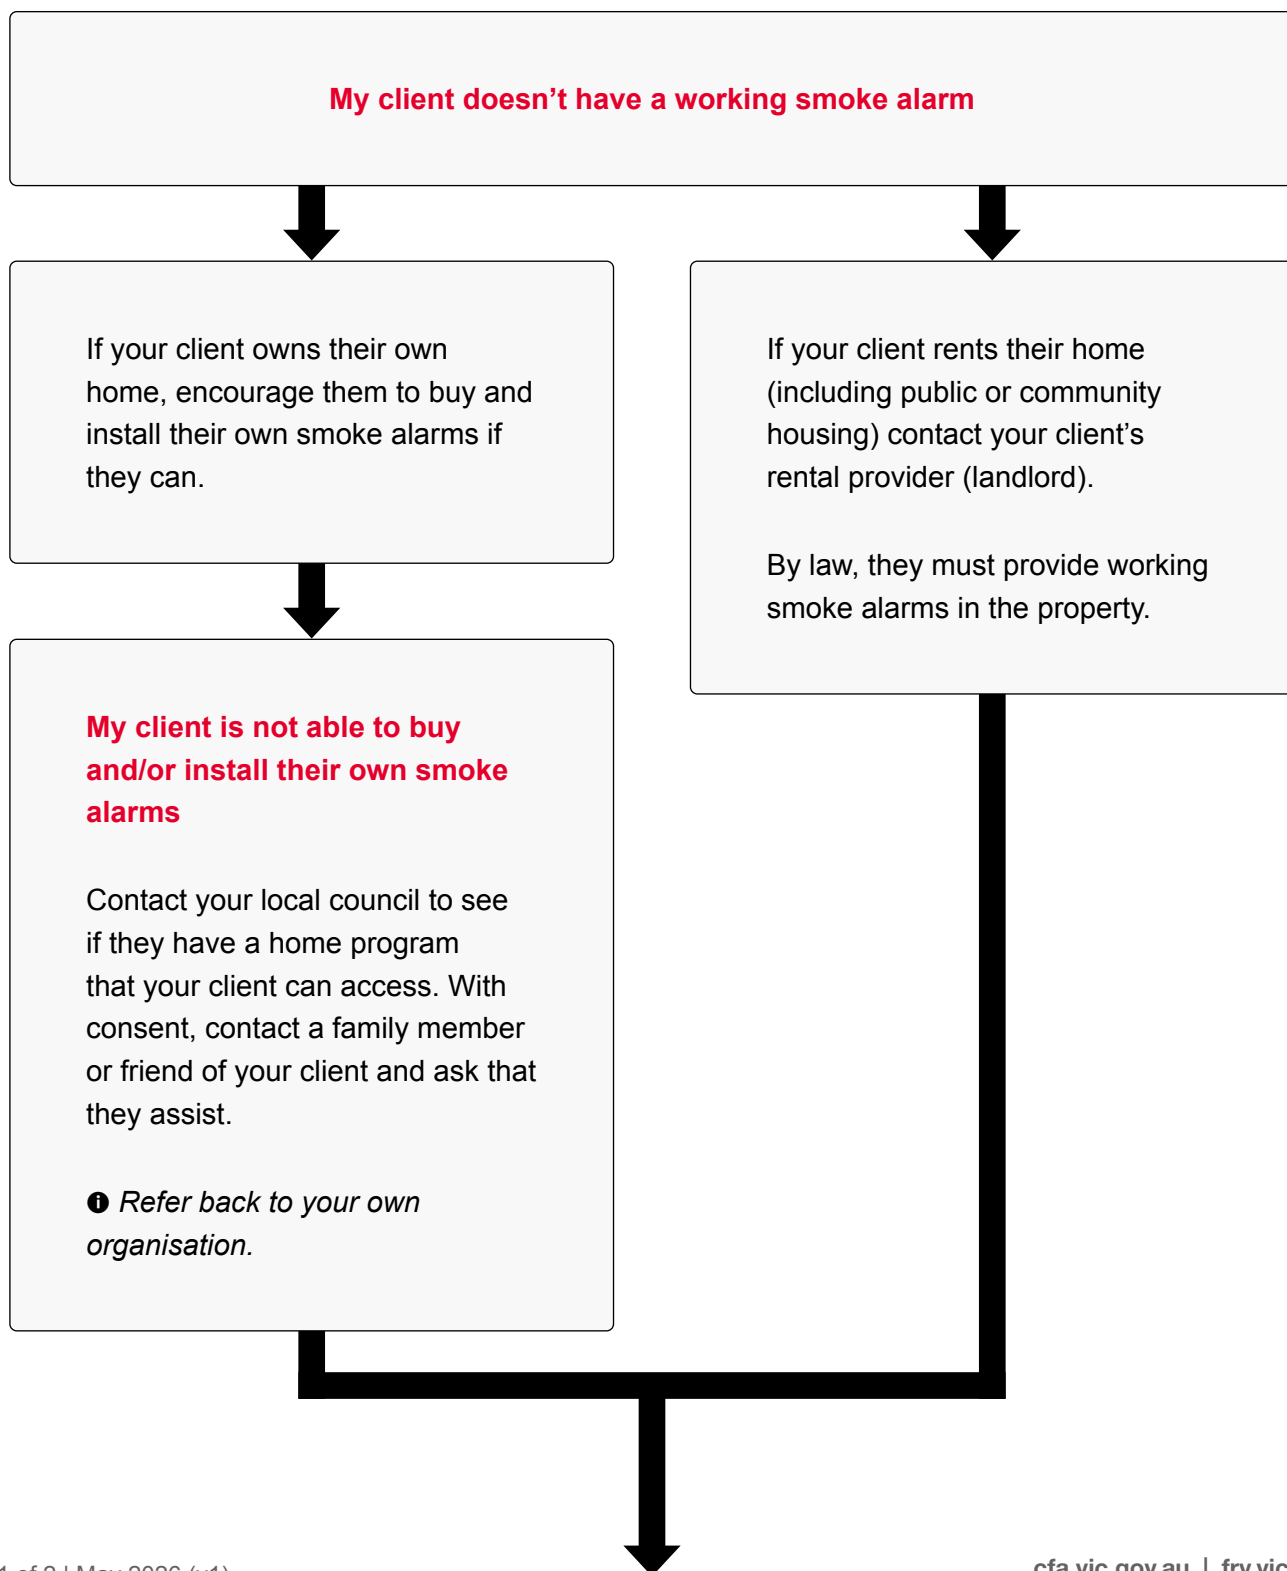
My client doesn't have a working smoke alarm

If your client owns their own home, encourage them to buy and install their own smoke alarms if they can.

If your client rents their home (including public or community housing) contact your client's rental provider (landlord).

By law, they must provide working smoke alarms in the property.

My client is not able to buy and/or install their own smoke alarms

Contact your local council to see if they have a home program that your client can access. With consent, contact a family member or friend of your client and ask that they assist.

Refer back to your own organisation.

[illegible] of 2 | May 2026 (v1) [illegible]

cfa.vic.gov.au | frv.vic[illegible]